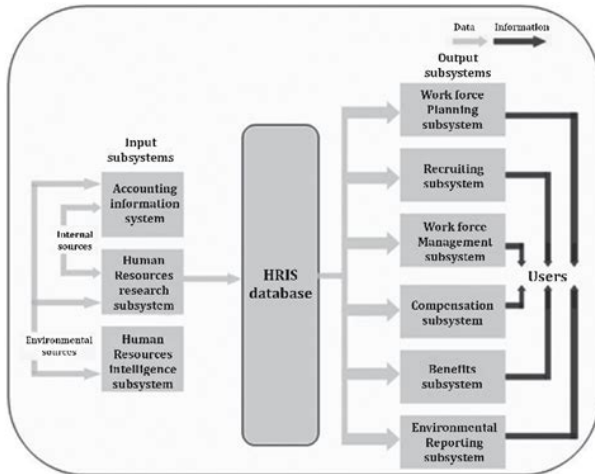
Data Information

Input subsystems

Accounting information system

Internal sources

Human Resources research subsystem

Environmental sources

Human Resources intelligence subsystem

HRIS database

Output subsystems

Work force Planning subsystem

Recruiting subsystem

Work force Management subsystem

Compensation subsystem

Benefits subsystem

Environmental Reporting subsystem

Users